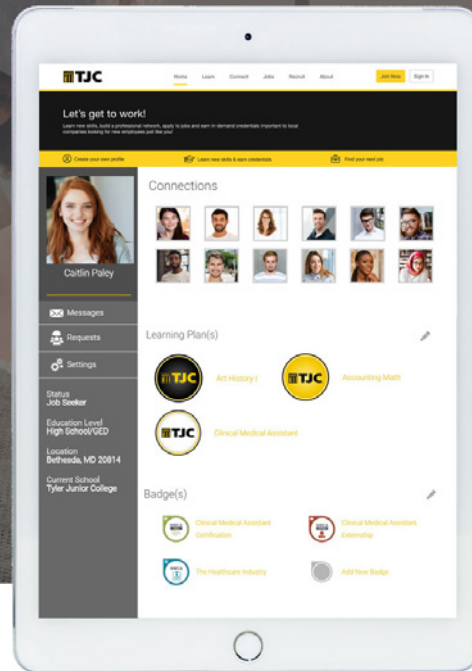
TJC

Home Learn Connect Jobs Recruit About Join Now Sign In

Let's get to work!

Learn new skills, build a professional network, apply to jobs and earn in-demand credentials important to local companies looking for new employees just like you!

Create your own profile Learn new skills & earn credentials Find your next job

Caitlin Paley

Messages

Requests

Settings

Status
Job Seeker

Education Level
High School/GED

Location
Bethesda, MD 20814

Current School
Tyler Junior College

Connections

Learning Plan(s)

TJC Art History I

TJC Accounting Math

TJC Clinical Medical Assistant

Badge(s)

Clinical Medical Assistant Certification

Clinical Medical Assistant Externship

The Healthcare Industry

Add New Badge